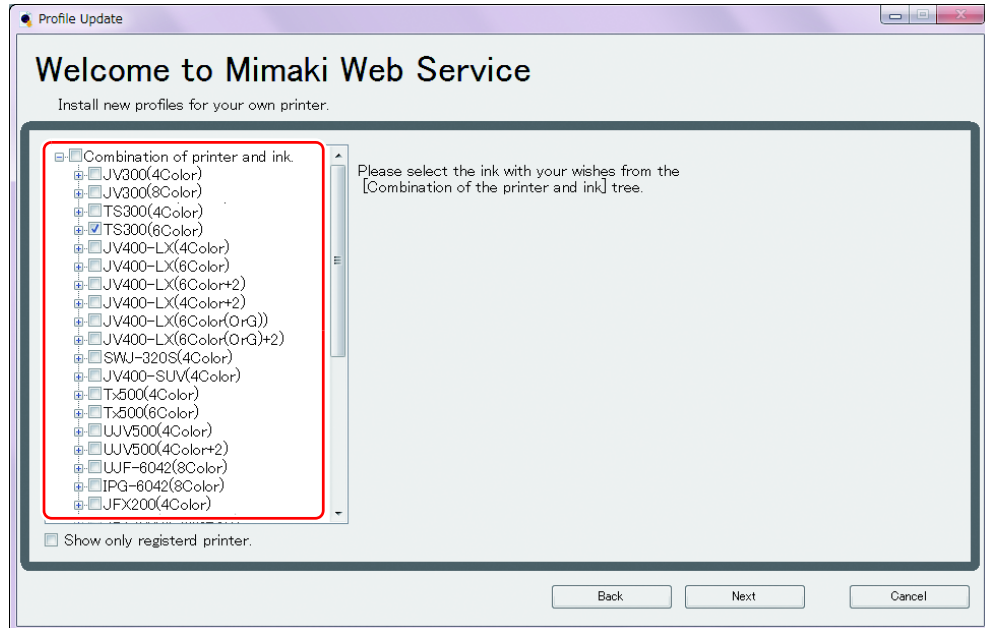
Profile Update

Welcome to Mimaki Web Service

Install new profiles for your own printer.

Combination of printer and ink.
JV300(4Color)
JV300(8Color)
TS300(4Color)
TS300(6Color)
JV400-LX(4Color)
JV400-LX(6Color)
JV400-LX(6Color+2)
JV400-LX(4Color+2)
JV400-LX(6Color(OrG))
JV400-LX(6Color(OrG)+2)
SWJ-320S(4Color)
JV400-SUV(4Color)
Tx500(4Color)
Tx500(6Color)
UJV500(4Color)
UJV500(4Color+2)
UJF-6042(8Color)
IPG-6042(8Color)
JFX200(4Color)
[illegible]

Please select the ink with your wishes from the [Combination of the printer and ink] tree.

Show only registerd printer.

Back
Next
Cancel